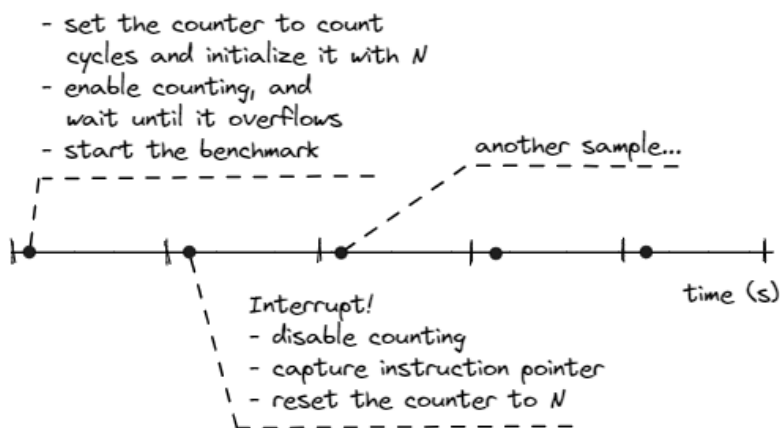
- set the counter to count cycles and initialize it with N
- enable counting, and wait until it overflows
- start the benchmark

another sample...

time (s)

Interrupt!
- disable counting
- capture instruction pointer
- reset the counter to N